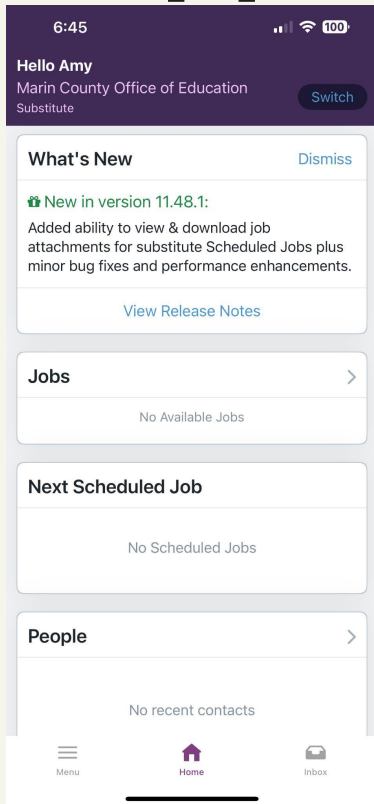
6:45 100

Hello Amy
Marin County Office of Education
Substitute
Switch

What's New
Dismiss
New in version 11.48.1:
Added ability to view & download job attachments for substitute Scheduled Jobs plus minor bug fixes and performance enhancements.
View Release Notes

Jobs
No Available Jobs

Next Scheduled Job
No Scheduled Jobs

People
No recent contacts

Menu
Home
Inbox